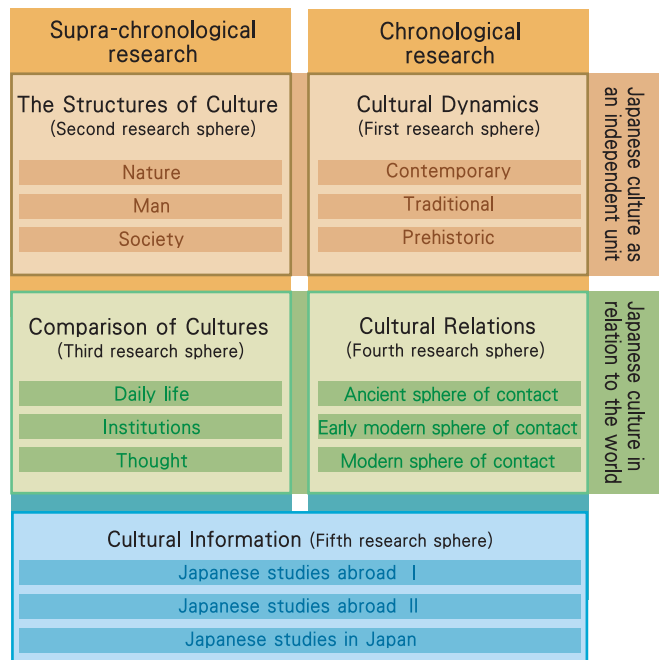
Supra-chronological research

Chronological research

The Structures of Culture
(Second research sphere)

Nature

Man

Society

Cultural Dynamics
(First research sphere)

Contemporary

Traditional

Prehistoric

Japanese culture as an independent unit

Comparison of Cultures
(Third research sphere)

Daily life

Institutions

Thought

Cultural Relations
(Fourth research sphere)

Ancient sphere of contact

Early modern sphere of contact

Modern sphere of contact

Japanese culture in relation to the world

Cultural Information (Fifth research sphere)

Japanese studies abroad Ⅰ

Japanese studies abroad Ⅱ

Japanese studies in Japan